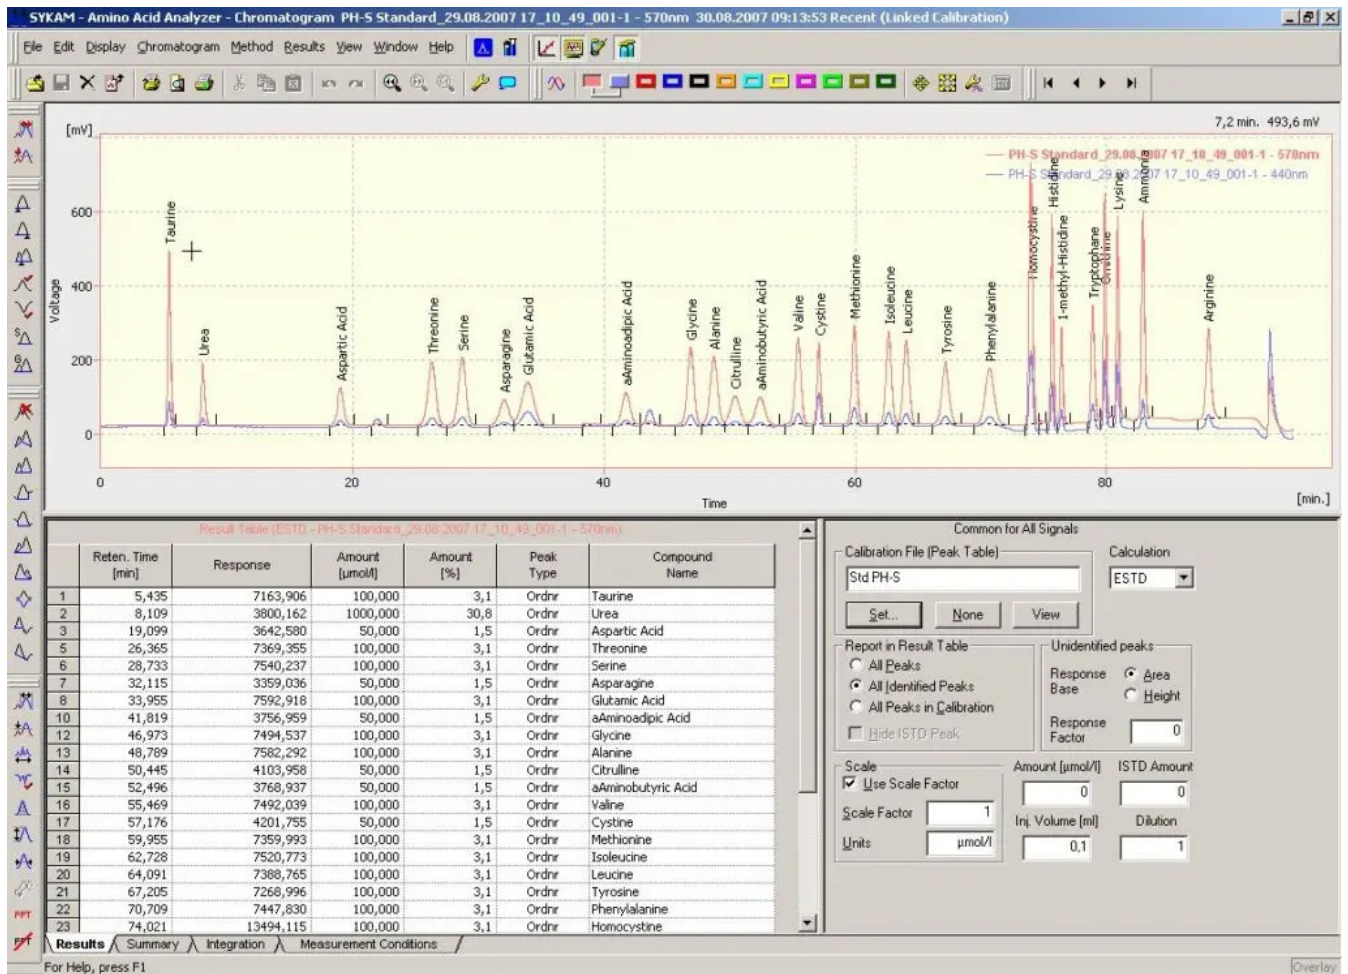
SYKAM - Amino Acid Analyzer - Chromatogram PH-S Standard_29.08.2007 17_10_49_001-1 - 570nm 30.08.2007 09:13:53 Recent (Linked Calibration)

File Edit Display Chromatogram Method Results View Window Help

[mV]

7,2 min. 493,6 mV

— PH-S Standard_29.08.2007 17_10_49_001-1 - 570nm
— PH-S Standard_29.08.2007 17_10_49_001-1 - 440nm

Voltage

600
400
200
0

Taurine
Urea
Aspartic Acid
Threonine
Serine
Asparagine
Glutamic Acid
aAminoadipic Acid
Glycine
Alanine
Citrulline
aAminobutyric Acid
Valine
Cystine
Methionine
Isoleucine
Leucine
Tyrosine
Phenylalanine
Homocystine
Histidine
1-methyl-Histidine
Tryptophane
Ornithine
Lysine
Ammonia
Arginine

0 20 40 60 80

Time

[min.]

Result Table (ESTD - PH-S Standard_29.08.2007 17_10_49_001-1 - 570nm)

| | Reten. Time [min] | Response | Amount [µmol/l] | Amount [%] | Peak Type | Compound Name |
|---|---|---|---|---|---|---|
| 1 | 5,435 | 7163,906 | 100,000 | 3,1 | Ordnr | Taurine |
| 2 | 8,109 | 3800,162 | 1000,000 | 30,8 | Ordnr | Urea |
| 3 | 19,099 | 3642,580 | 50,000 | 1,5 | Ordnr | Aspartic Acid |
| 5 | 26,365 | 7369,355 | 100,000 | 3,1 | Ordnr | Threonine |
| 6 | 28,733 | 7540,237 | 100,000 | 3,1 | Ordnr | Serine |
| 7 | 32,115 | 3359,036 | 50,000 | 1,5 | Ordnr | Asparagine |
| 8 | 33,955 | 7592,918 | 100,000 | 3,1 | Ordnr | Glutamic Acid |
| 10 | 41,819 | 3756,959 | 50,000 | 1,5 | Ordnr | aAminoadipic Acid |
| 12 | 46,973 | 7494,537 | 100,000 | 3,1 | Ordnr | Glycine |
| 13 | 48,789 | 7582,292 | 100,000 | 3,1 | Ordnr | Alanine |
| 14 | 50,445 | 4103,958 | 50,000 | 1,5 | Ordnr | Citrulline |
| 15 | 52,496 | 3768,937 | 50,000 | 1,5 | Ordnr | aAminobutyric Acid |
| 16 | 55,469 | 7492,039 | 100,000 | 3,1 | Ordnr | Valine |
| 17 | 57,176 | 4201,755 | 50,000 | 1,5 | Ordnr | Cystine |
| 18 | 59,955 | 7359,993 | 100,000 | 3,1 | Ordnr | Methionine |
| 19 | 62,728 | 7520,773 | 100,000 | 3,1 | Ordnr | Isoleucine |
| 20 | 64,091 | 7388,765 | 100,000 | 3,1 | Ordnr | Leucine |
| 21 | 67,205 | 7268,996 | 100,000 | 3,1 | Ordnr | Tyrosine |
| 22 | 70,709 | 7447,830 | 100,000 | 3,1 | Ordnr | Phenylalanine |
| 23 | 74,021 | 13494,115 | 100,000 | 3,1 | Ordnr | Homocystine |

Results Summary Integration Measurement Conditions

Common for All Signals

Calibration File (Peak Table)
Std PH-S
Set... None View

Calculation
ESTD

Report in Result Table
All Peaks
All Identified Peaks
All Peaks in Calibration
Hide ISTD Peak

Unidentified peaks
Response Base
Area
Height
Response Factor 0

Scale
Use Scale Factor
Scale Factor 1
Units µmol/l

Amount [µmol/l] 0
ISTD Amount 0
Inj. Volume [ml] 0,1
Dilution 1

For Help, press F1

Overlay